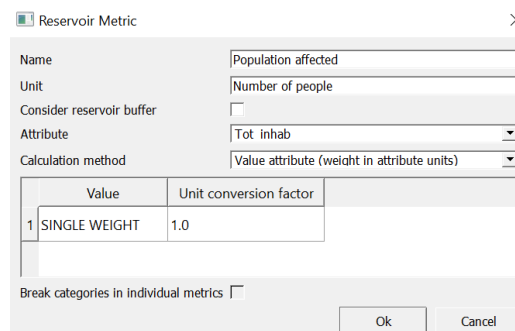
Reservoir Metric

Name
Population affected

Unit
Number of people

Consider reservoir buffer

Attribute
Tot inhab

Calculation method
Value attribute (weight in attribute units)

| | Value | Unit conversion factor |
|---|---|---|
| 1 | SINGLE WEIGHT | 1.0 |

Break categories in individual metrics

Ok

Cancel